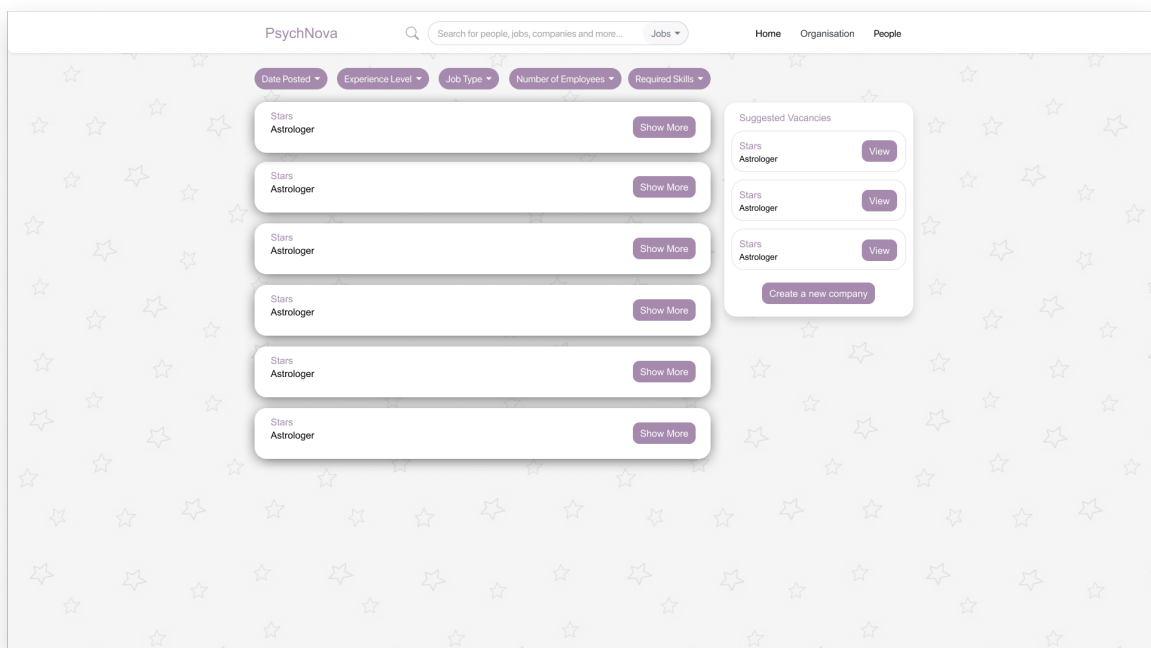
PsychNova

Search for people, jobs, companies and more...

Jobs

Home Organisation People

Date Posted Experience Level Job Type Number of Employees Required Skills

Stars
Astrologer
Show More

Stars
Astrologer
Show More

Stars
Astrologer
Show More

Stars
Astrologer
Show More

Stars
Astrologer
Show More

Stars
Astrologer
Show More

Suggested Vacancies

Stars
Astrologer
View

Stars
Astrologer
View

Stars
Astrologer
View

Create a new company